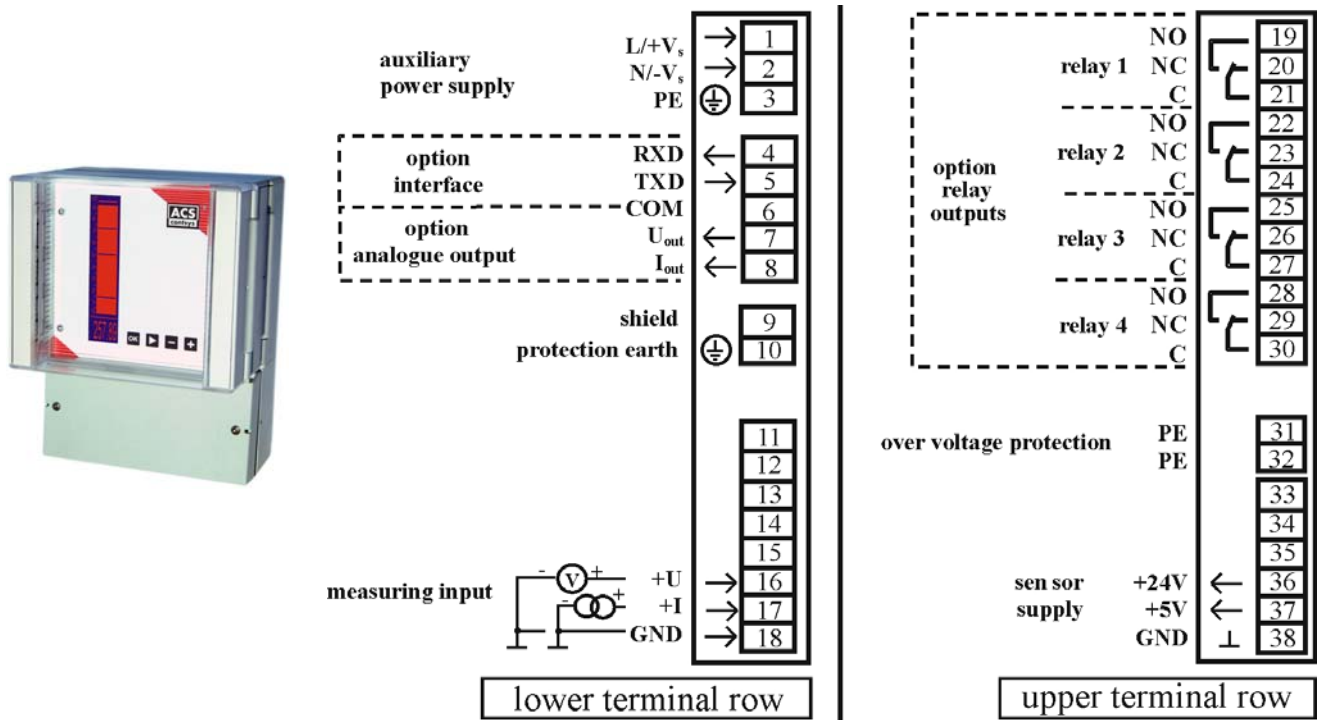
ACS control

OK

auxiliary power supply
L/+$V_s$ 1
N/-$V_s$ 2
PE 3

option interface
RXD 4
TXD 5
COM 6

option analogue output
$U_{out}$ 7
$I_{out}$ 8

shield 9
protection earth 10

11
12
13
14
15

measuring input
- V +
- +
+U 16
+I 17
GND 18

lower terminal row

option relay outputs

relay 1
NO 19
NC 20
C 21

relay 2
NO 22
NC 23
C 24

relay 3
NO 25
NC 26
C 27

relay 4
NO 28
NC 29
C 30

over voltage protection
PE 31
PE 32

33
34
35

sen sor supply
+24V 36
+5V 37
GND 38

upper terminal row